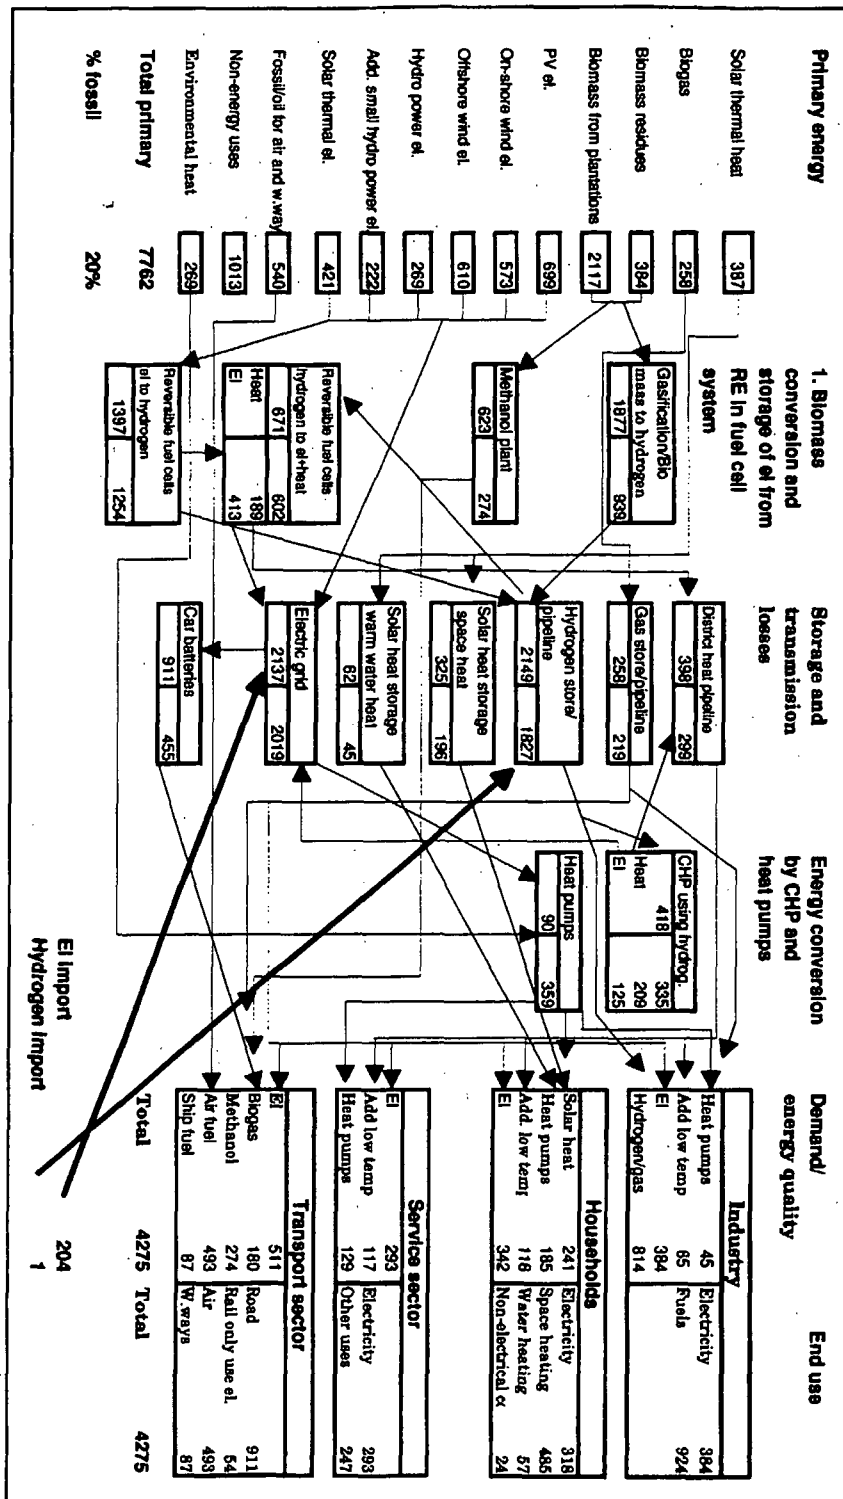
Primary energy

Solar thermal heat 387
Biogas 258
Biomass residues 384
Biomass from plantations 2117
PV el. 699
On-shore wind el. 573
Offshore wind el. 610
Hydro power el. 269
Add. small hydro power el. 222
Solar thermal el. 421
Fossil oil for air and w.ways 540
Non-energy uses 1013
Environmental heat 269
Total primary 7762
% fossil 20%

1. Biomass conversion and storage of el from RE in fuel cell system

Gasification/Biomass to hydrogen 1877 839
Methanol plant 623 274
Reversible fuel cells hydrogen to el+heat 671 602 Heat 189 El 413
Reversible fuel cells el to hydrogen 1397 1254

Storage and transmission losses

District heat pipeline 398 299
Gas store/pipeline 258 219
Hydrogen store/pipeline 2149 1827
Solar heat storage space heat 325 196
Solar heat storage warm water heat 62 45
Electric grid 2137 2019
Car batteries 911 455

Energy conversion by CHP and heat pumps

CHP using hydrog. 418 335 Heat 209 El 125
Heat pumps 90 359

Demand/ energy quality

End use

| Industry | | | |
|---|---|---|---|
| Heat pumps | 45 | Electricity | 384 |
| Add low temp | 65 | Fuels | 924 |
| El | 384 | | |
| Hydrogen/gas | 814 | | |

| Households | | | |
|---|---|---|---|
| Solar heat | 241 | Electricity | 318 |
| Heat pumps | 185 | Space heating | 486 |
| Add. low temp | 118 | Water heating | 57 |
| El | 342 | Non-electrical cc | 24 |

| Service sector | | | |
|---|---|---|---|
| El | 293 | | |
| Add low temp | 117 | Electricity | 293 |
| Heat pumps | 129 | Other uses | 247 |

| Transport sector | | | |
|---|---|---|---|
| El | 511 | | |
| Biogas | 180 | Road | 911 |
| Methanol | 274 | Rail only use el. | 64 |
| Air fuel | 493 | Air | 493 |
| Ship fuel | 87 | W.ways | 87 |

Total 4275 Total 4275

El import 204
Hydrogen import 1